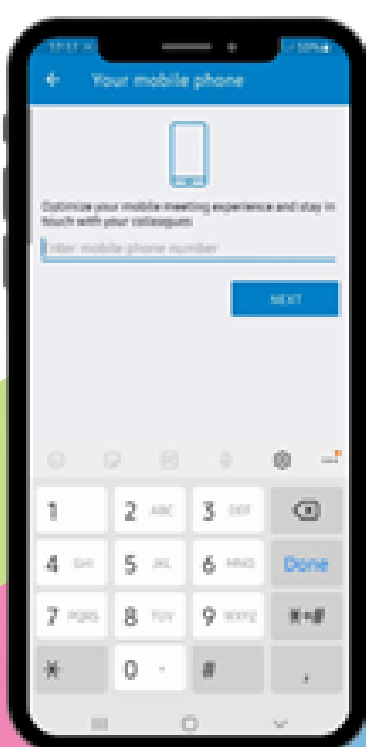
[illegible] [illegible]

Your mobile phone

Optimize your mobile meeting experience and stay in touch with your colleagues

Enter mobile phone number

NEXT

1
2 ABC
3 DEF
4 GHI
5 JKL
6 MNO
Done
7 PQRS
8 TUV
9 WXYZ
*+#
*
0
#
,